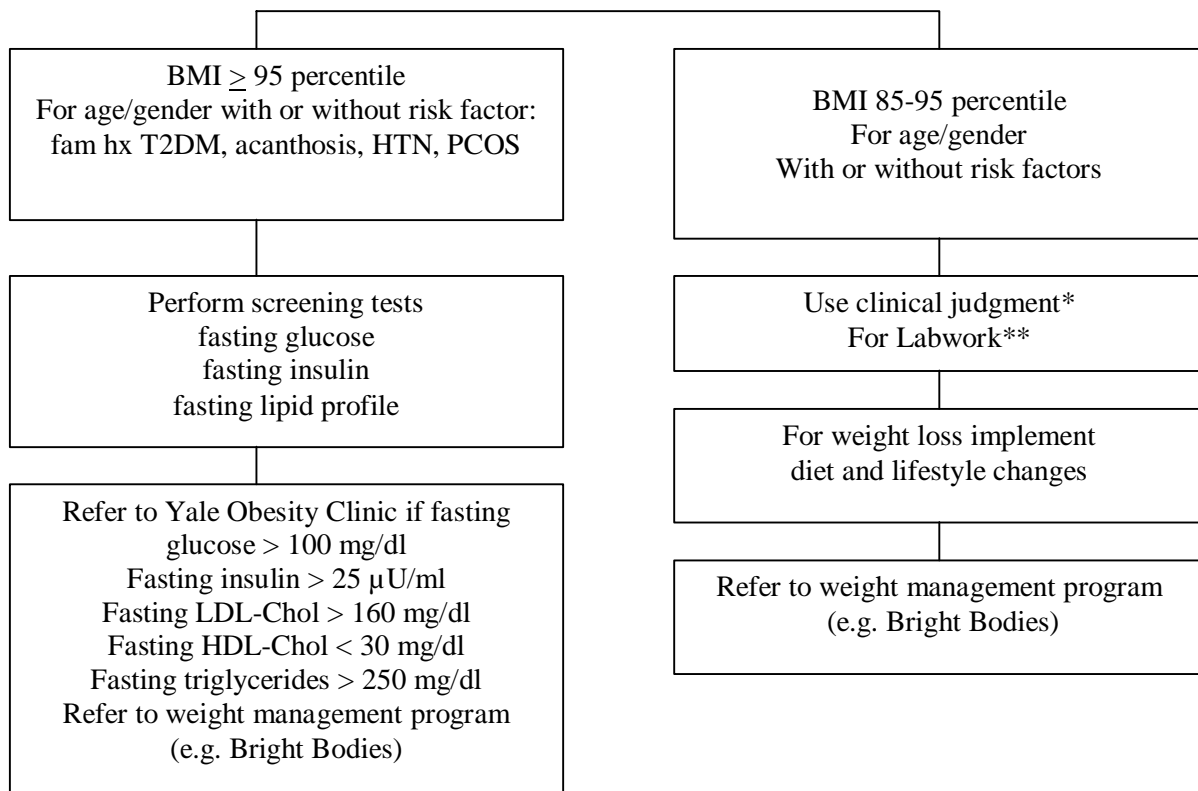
BMI $\geq$ 95 percentile
For age/gender with or without risk factor: fam hx T2DM, acanthosis, HTN, PCOS

Perform screening tests
fasting glucose
fasting insulin
fasting lipid profile

Refer to Yale Obesity Clinic if fasting glucose > 100 mg/dl
Fasting insulin > 25 μU/ml
Fasting LDL-Chol > 160 mg/dl
Fasting HDL-Chol < 30 mg/dl
Fasting triglycerides > 250 mg/dl
Refer to weight management program (e.g. Bright Bodies)

BMI 85-95 percentile
For age/gender
With or without risk factors

Use clinical judgment*
For Labwork**

For weight loss implement diet and lifestyle changes

Refer to weight management program (e.g. Bright Bodies)